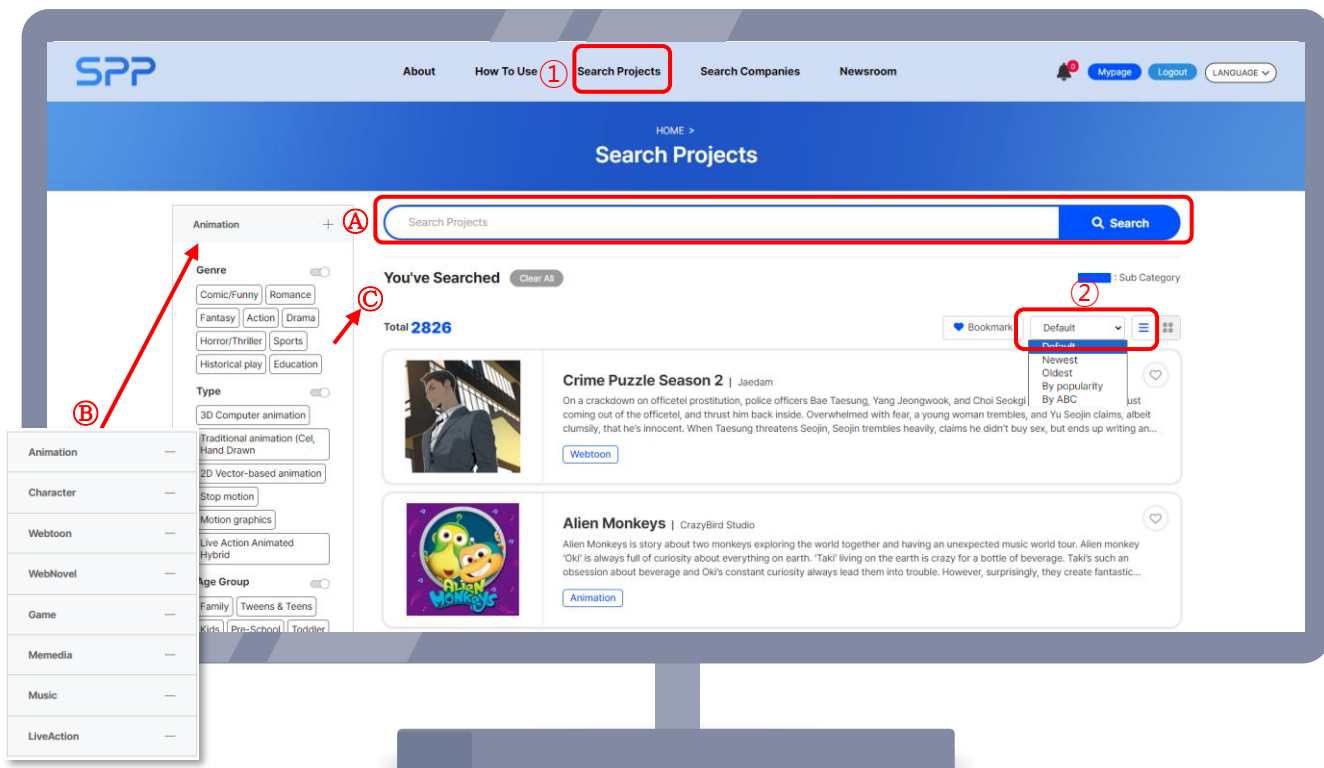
SPP

About How To Use ① Search Projects Search Companies Newsroom

0 Mypage Logout LANGUAGE

HOME >

Search Projects

Animation +

Ⓐ Search Projects Search

Genre

Comic/Funny Romance Fantasy Action Drama Horror/Thriller Sports Historical play Education

Type

3D Computer animation Traditional animation (Cel, Hand Drawn 2D Vector-based animation Stop motion Motion graphics Live Action Animated Hybrid

Age Group

Family Tweens & Teens Kids Pre-School Toddler

You've Searched Clear All

: Sub Category

Ⓒ

②

Total 2826

Bookmark Default

Default Newest Oldest By popularity By ABC

Crime Puzzle Season 2 | Jaedam

On a crackdown on officetel prostitution, police officers Bae Taesung, Yang Jeongwook, and Choi Seokgi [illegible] ust coming out of the officetel, and thrust him back inside. Overwhelmed with fear, a young woman trembles, and Yu Seojin claims, albeit clumsily, that he's innocent. When Taesung threatens Seojin, Seojin trembles heavily, claims he didn't buy sex, but ends up writing an...

Webtoon

Alien Monkeys | CrazyBird Studio

Alien Monkeys is story about two monkeys exploring the world together and having an unexpected music world tour. Alien monkey 'Oki' is always full of curiosity about everything on earth. 'Taki' living on the earth is crazy for a bottle of beverage. Taki's such an obsession about beverage and Oki's constant curiosity always lead them into trouble. However, surprisingly, they create fantastic...

Animation

Ⓑ

Animation —
Character —
Webtoon —
WebNovel —
Game —
Memedia —
Music —
LiveAction —